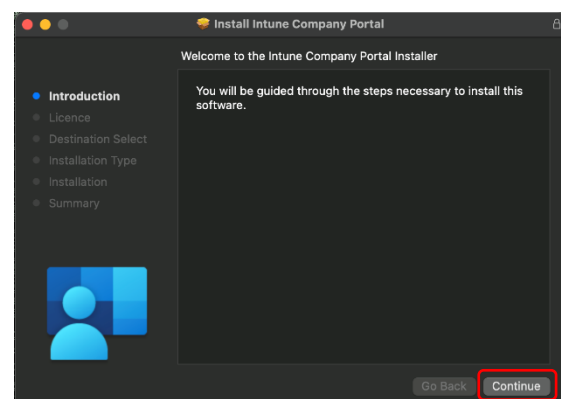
Install Intune Company Portal

Welcome to the Intune Company Portal Installer

Introduction
Licence
Destination Select
Installation Type
Installation
Summary

You will be guided through the steps necessary to install this software.

Go Back
Continue